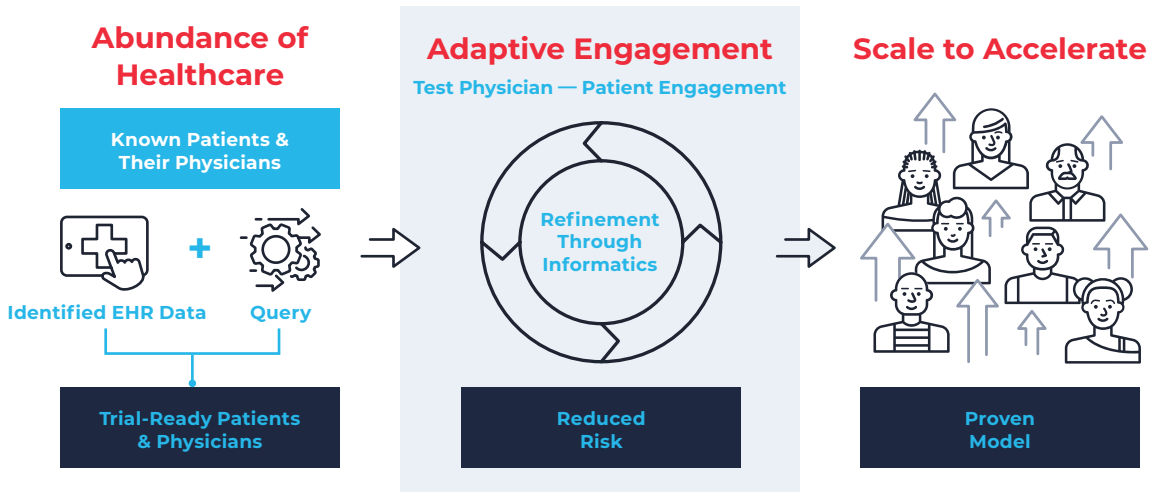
Abundance of Healthcare

Known Patients & Their Physicians

+

Identified EHR Data

Query

Trial-Ready Patients & Physicians

Adaptive Engagement

Test Physician — Patient Engagement

Refinement Through Informatics

Reduced Risk

Scale to Accelerate

Proven Model